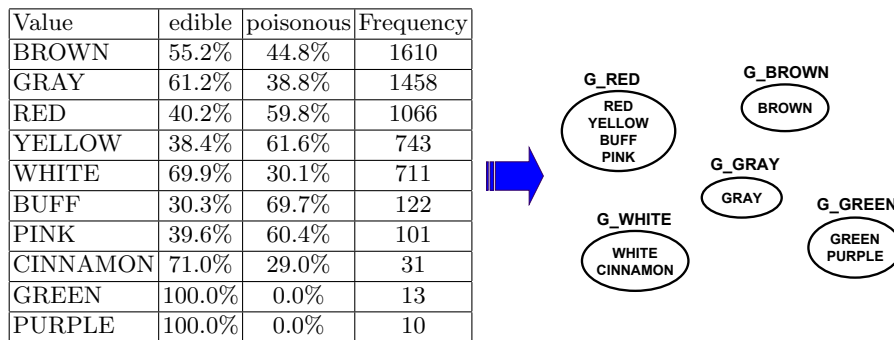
| Value | edible | poisonous | Frequency |
|---|---|---|---|
| BROWN | 55.2% | 44.8% | 1610 |
| GRAY | 61.2% | 38.8% | 1458 |
| RED | 40.2% | 59.8% | 1066 |
| YELLOW | 38.4% | 61.6% | 743 |
| WHITE | 69.9% | 30.1% | 711 |
| BUFF | 30.3% | 69.7% | 122 |
| PINK | 39.6% | 60.4% | 101 |
| CINNAMON | 71.0% | 29.0% | 31 |
| GREEN | 100.0% | 0.0% | 13 |
| PURPLE | 100.0% | 0.0% | 10 |

G_RED
RED
YELLOW
BUFF
PINK

G_BROWN
BROWN

G_GRAY
GRAY

G_WHITE
WHITE
CINNAMON

G_GREEN
GREEN
PURPLE